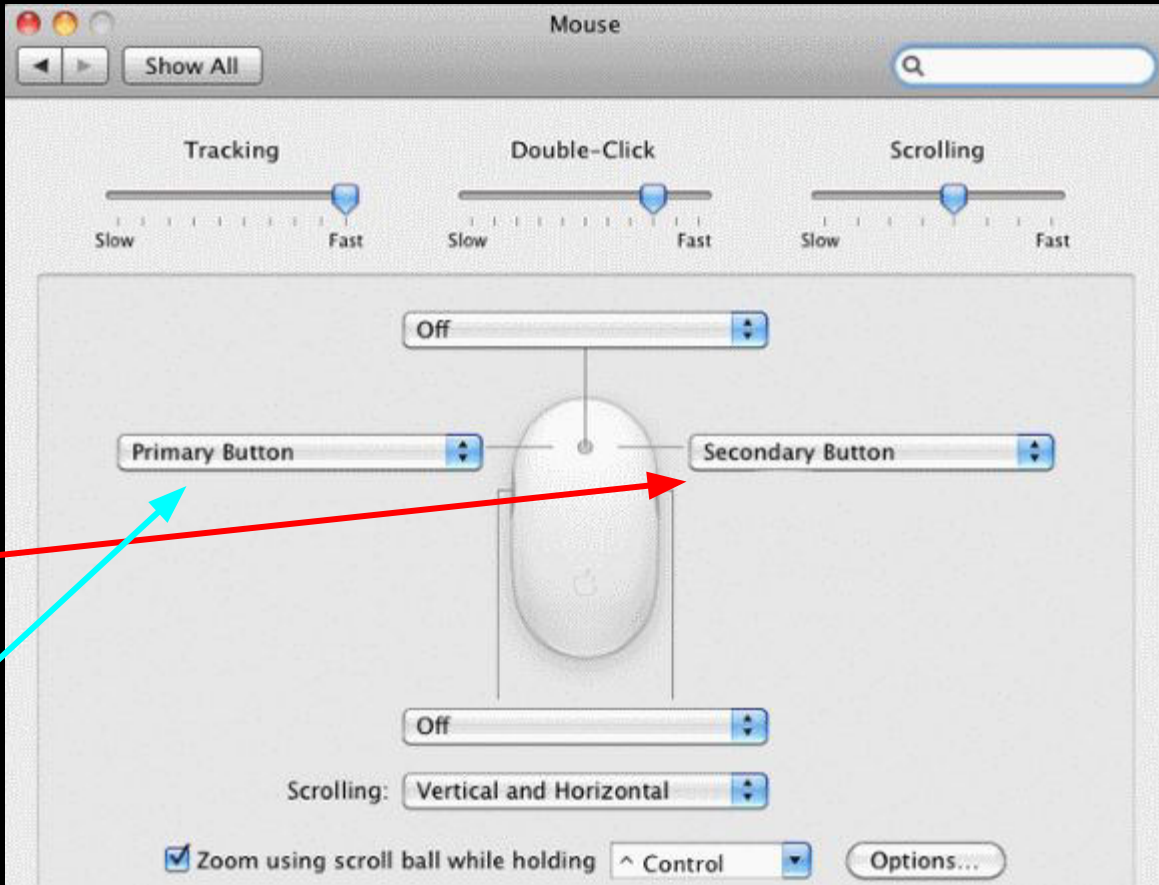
Mouse

Show All

Tracking
Slow Fast

Double-Click
Slow Fast

Scrolling
Slow Fast

Off

Primary Button

Secondary Button

Off

Scrolling: Vertical and Horizontal

Zoom using scroll ball while holding ^ Control

Options...